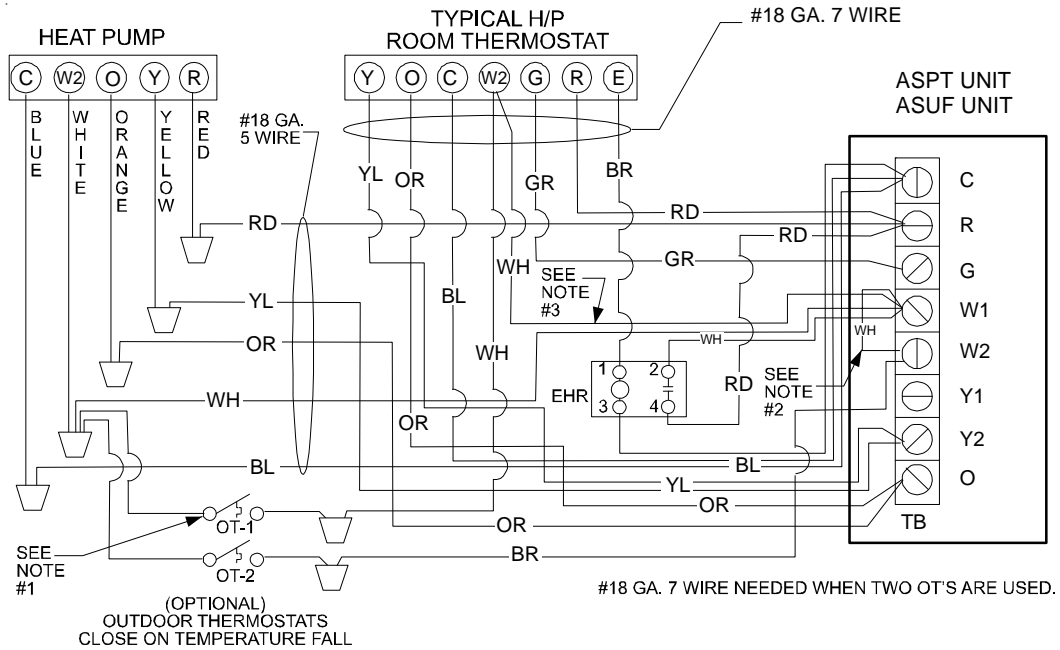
HEAT PUMP

C W2 O Y R

BLUE WHITE ORANGE YELLOW RED

TYPICAL H/P ROOM THERMOSTAT

Y O C W2 G R E

#18 GA. 7 WIRE

#18 GA. 5 WIRE

ASPT UNIT
ASUF UNIT

YL OR GR BR

RD

RD

RD

WH

GR

SEE NOTE #3

YL

BL

WH

OR

WH

WH

WH

1 2

EHR

3 4

RD

SEE NOTE #2

OR

BL

YL

OR

OR

BL

OT-1

OT-2

BR

SEE NOTE #1

(OPTIONAL)
OUTDOOR THERMOSTATS
CLOSE ON TEMPERATURE FALL

C
R
G
W1
W2
Y1
Y2
O

TB

#18 GA. 7 WIRE NEEDED WHEN TWO OT'S ARE USED.